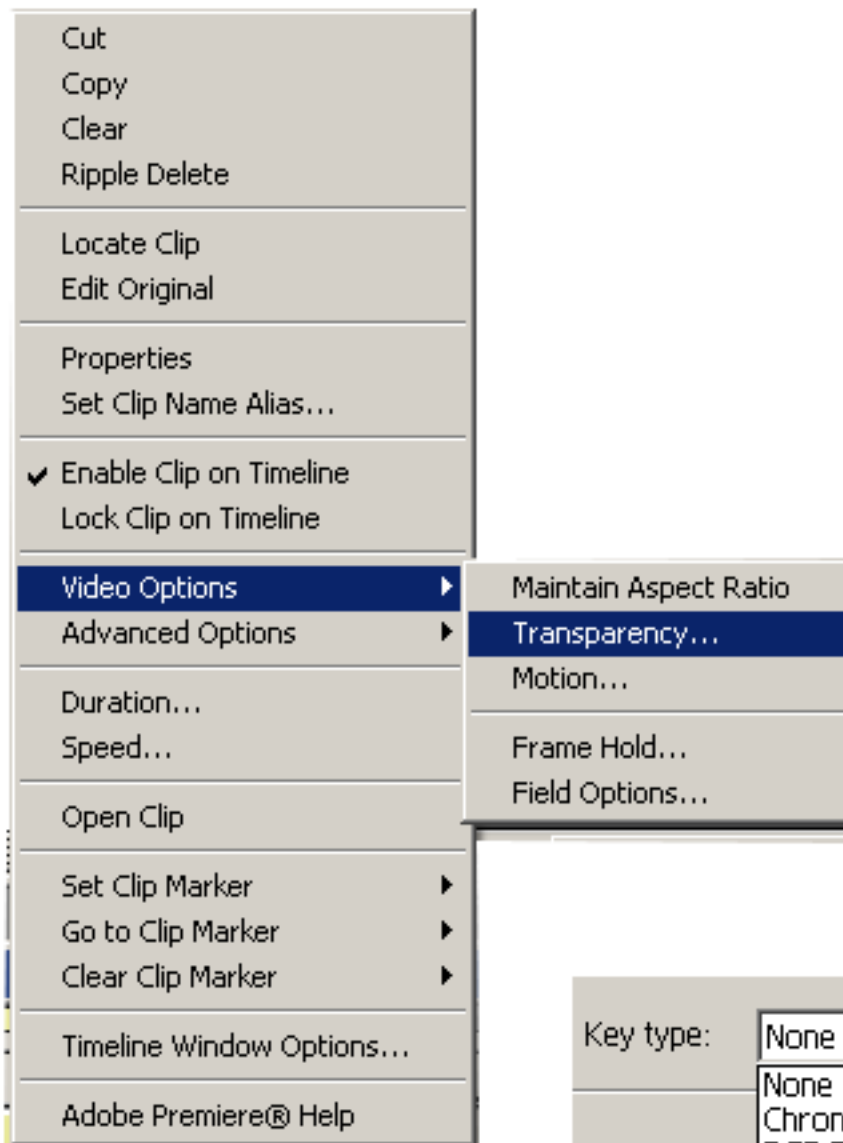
Cut
Copy
Clear
Ripple Delete

Locate Clip
Edit Original

Properties
Set Clip Name Alias...

✔ Enable Clip on Timeline
Lock Clip on Timeline

Video Options
Advanced Options

Duration...
Speed...

Open Clip

Set Clip Marker
Go to Clip Marker
Clear Clip Marker

Timeline Window Options...

Adobe Premiere® Help

Maintain Aspect Ratio
Transparency...
Motion...

Frame Hold...
Field Options...

Key type: None

None
Chron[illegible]